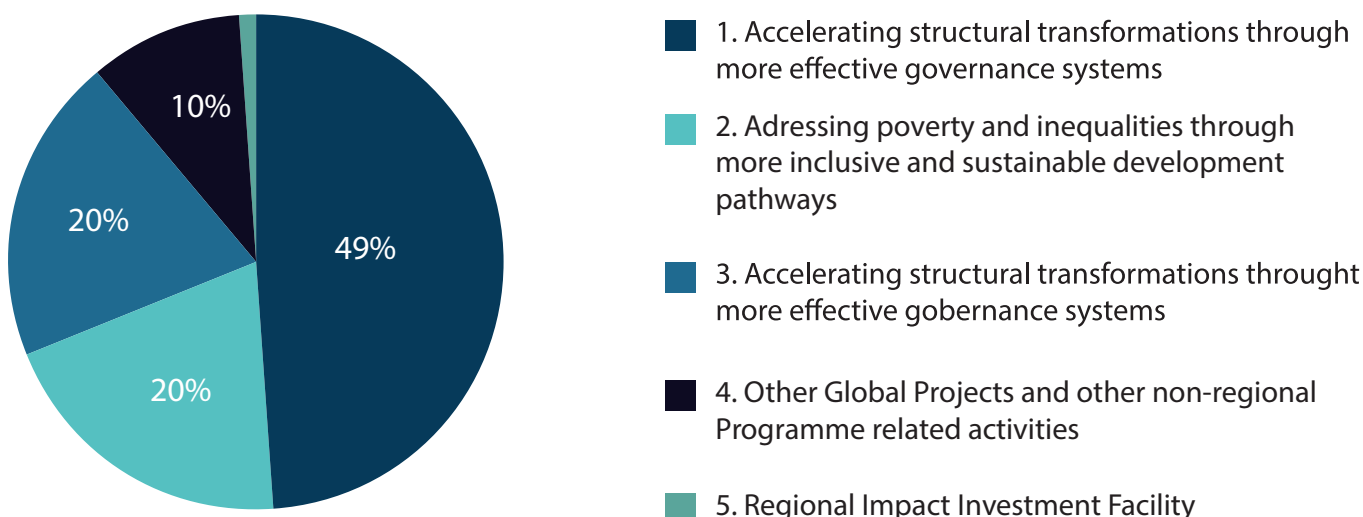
10%

20%

49%

20%

1. Accelerating structural transformations through more effective governance systems

2. Adressing poverty and inequalities through more inclusive and sustainable development pathways

3. Accelerating structural transformations throught more effective gobernance systems

4. Other Global Projects and other non-regional Programme related activities

5. Regional Impact Investment Facility